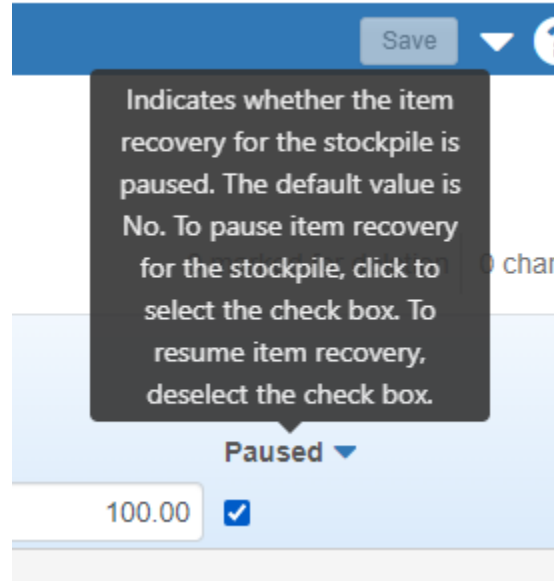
Save

Indicates whether the item recovery for the stockpile is paused. The default value is No. To pause item recovery for the stockpile, click to select the check box. To resume item recovery, deselect the check box.

0 char

Paused

100.00